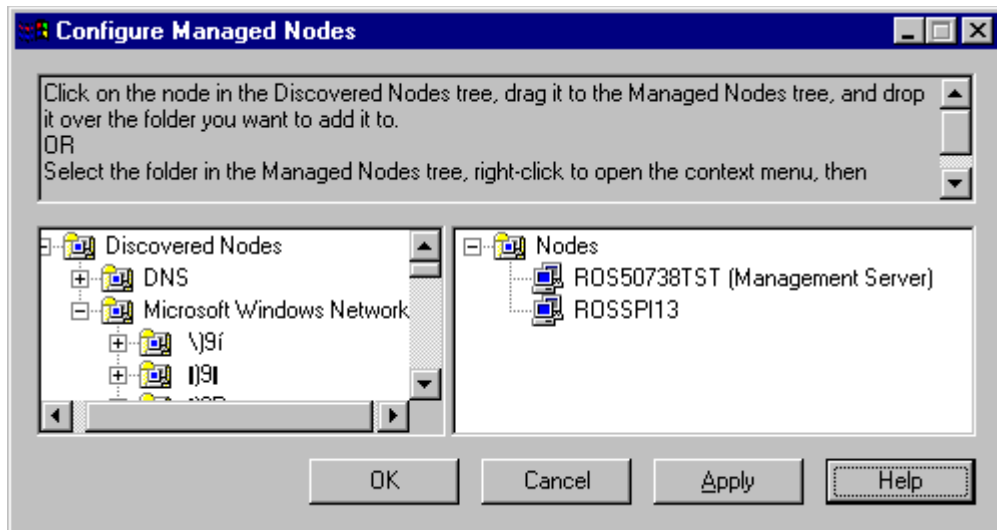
Configure Managed Nodes

Click on the node in the Discovered Nodes tree, drag it to the Managed Nodes tree, and drop it over the folder you want to add it to.
OR
Select the folder in the Managed Nodes tree, right-click to open the context menu, then

Discovered Nodes
DNS
Microsoft Windows Network
\)9í
I)9I
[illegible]

Nodes
ROS50738TST (Management Server)
ROSSPI13

OK
Cancel
Apply
Help